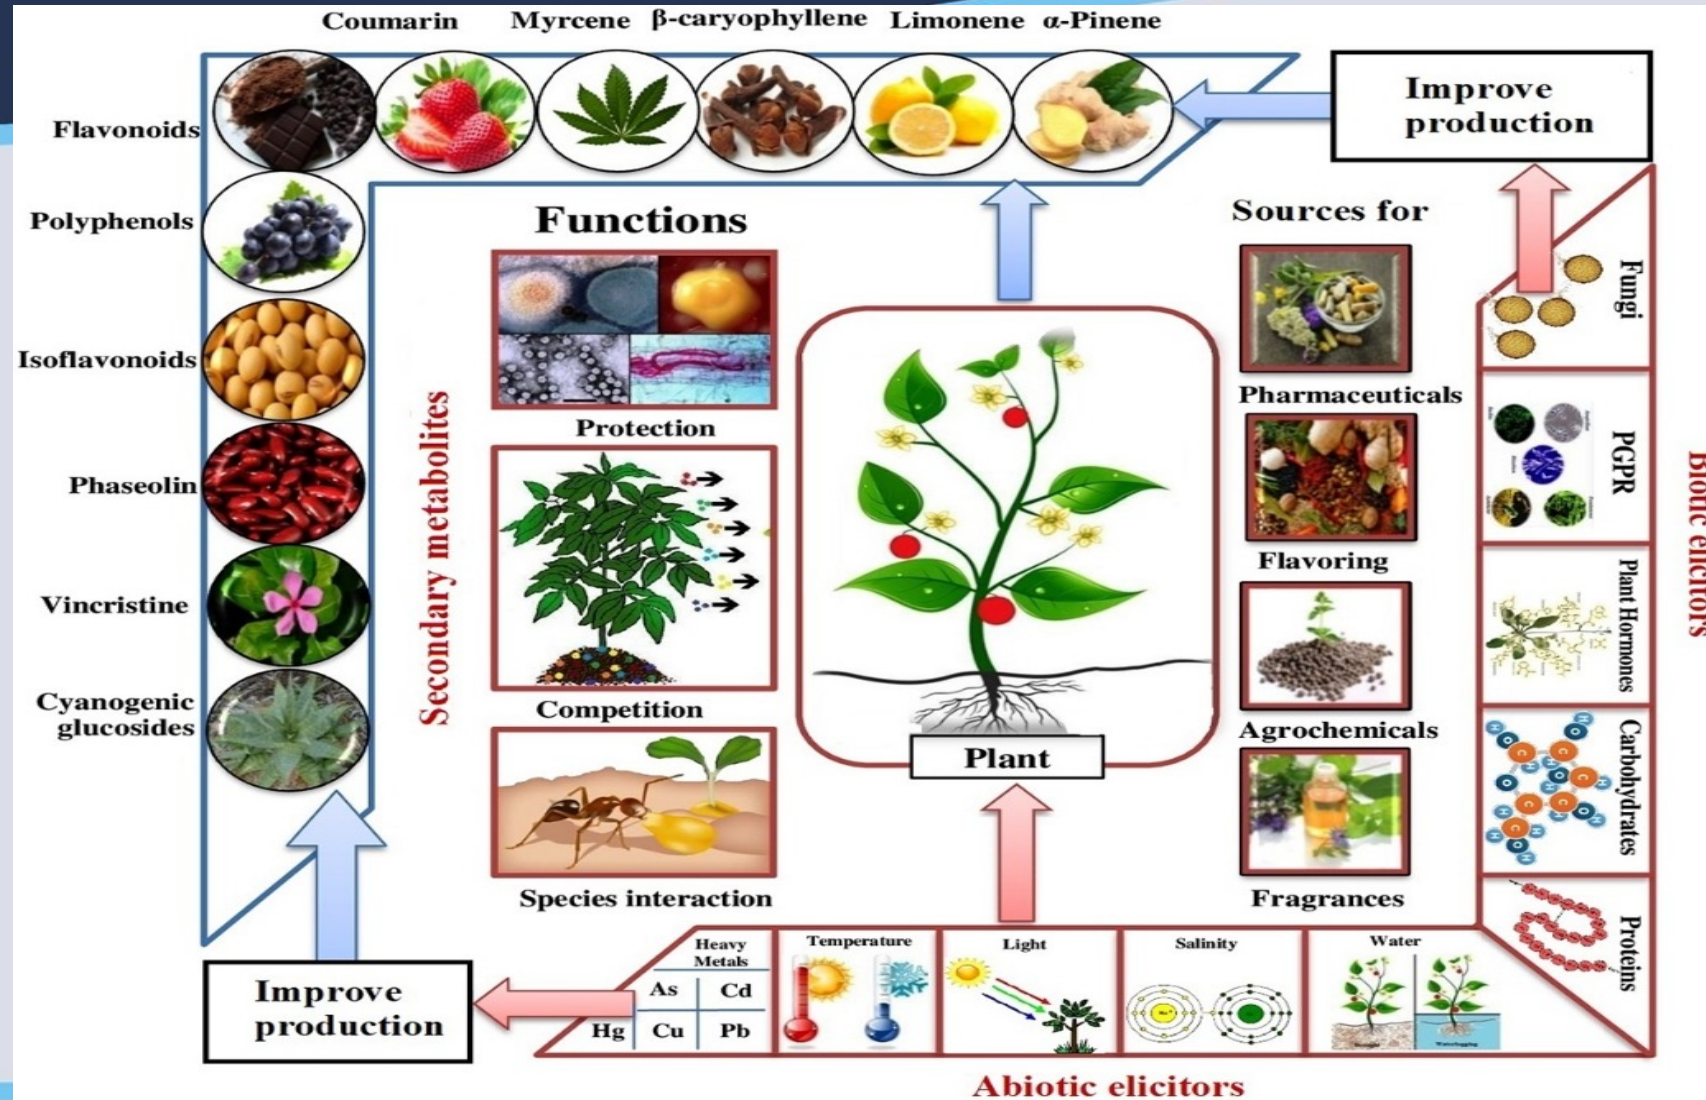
Coumarin Myrcene β-caryophyllene Limonene α-Pinene

Improve production

Flavonoids

Polyphenols

Isoflavonoids

Phaseolin

Vincristine

Cyanogenic glucosides

Secondary metabolites

Functions

Protection

Competition

Species interaction

Plant

Sources for

Pharmaceuticals

Flavoring

Agrochemicals

Fragrances

Fungi

PGPR

Plant Hormones

Carbohydrates

Proteins

Biotic elicitors

Improve production

Heavy Metals

| As | Cd |
|---|---|
| Hg Cu | Pb |

Temperature

Light

Salinity

Water

Abiotic elicitors